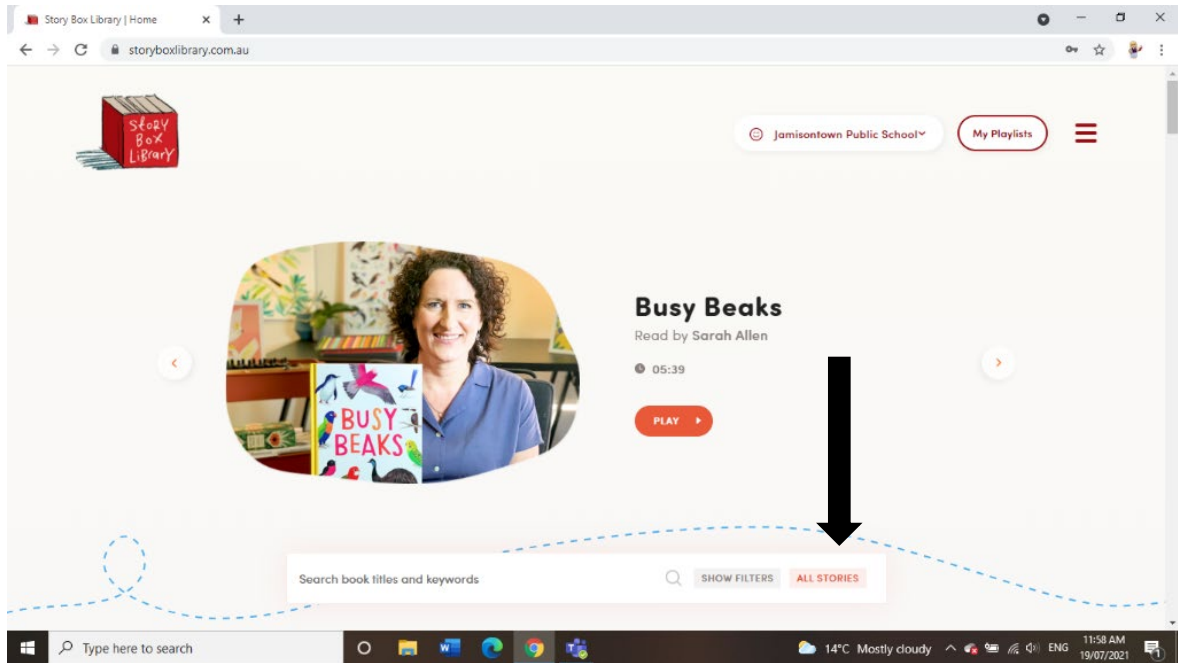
Story Box Library | Home

storyboxlibrary.com.au

Story Box Library

Jamisontown Public School

My Playlists

Busy Beaks

Read by Sarah Allen

05:39

PLAY

BUSY BEAKS

Search book titles and keywords

SHOW FILTERS

ALL STORIES

Type here to search

14°C Mostly cloudy

ENG

11:58 AM
19/07/2021